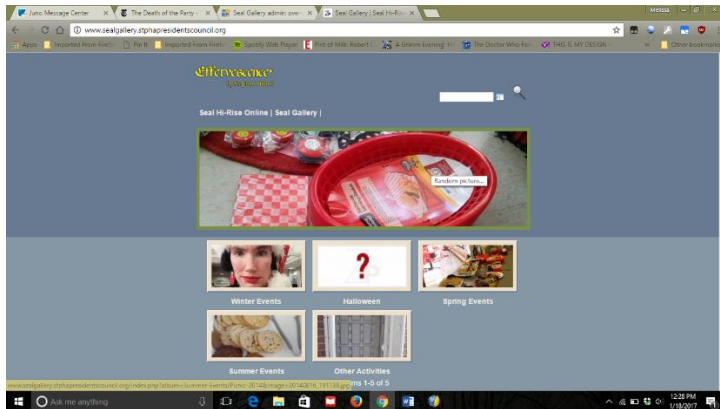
Juno Message Center × The Death of the Party × Seal Gallery admin: ove × Seal Gallery | Seal Hi-Ri ×

Melissa

www.sealgallery.stphapresidentscouncil.org

Apps Imported from Firefo Pin It Imported from Firefo Spotify Web Player Pot of Milk: Robert Gnimm learning Th The Doctor Who Fan THIS IS MY DESIGN Other bookmarks

Effervescence

Seal Hi-Rise Online | Seal Gallery |

Random picture...

?

Winter Events

Halloween

Spring Events

Summer Events

Other Activities

www.sealgallery.stphapresidentscouncil.org/index.php?album=Summer-Events/Picnic-2014&image=20140616_191138.jpg

ms 1-5 of 5

Ask me anything

12:28 PM
1/18/2017